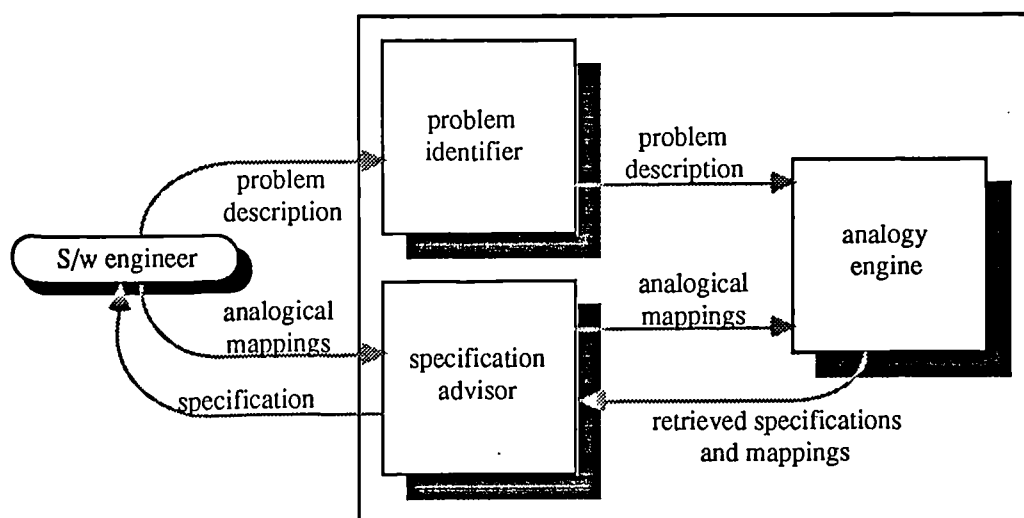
problem identifier

problem description

problem description

analogy engine

S/w engineer

analogical mappings

analogical mappings

specification advisor

specification

retrieved specifications and mappings